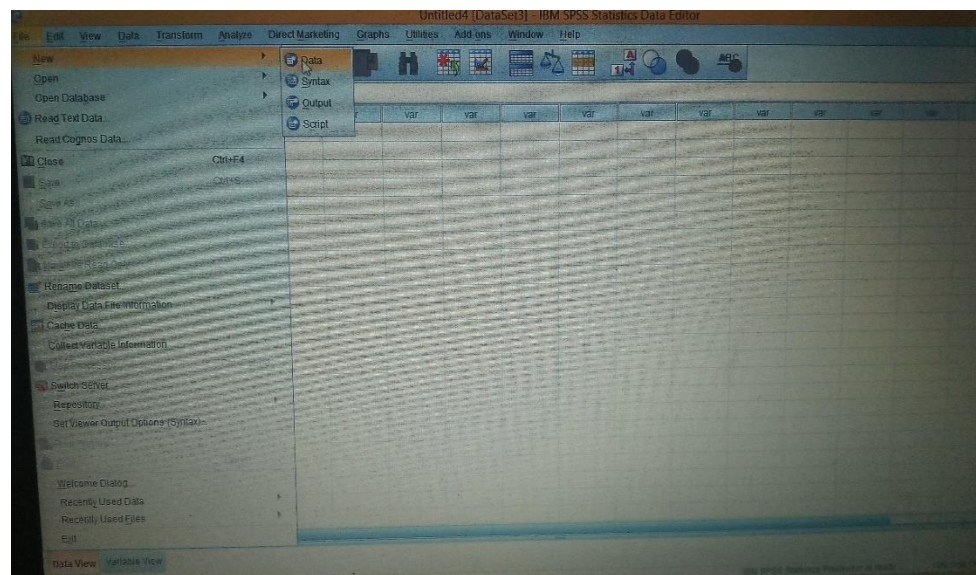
Untitled4 [DataSet3] - IBM SPSS Statistics Data Editor

File Edit View Data Transform Analyze Direct Marketing Graphs Utilities Add-ons Window Help

New
Open
Open Database
Read Text Data...
Read Cognos Data...
Close Ctrl+F4
Save Ctrl+S
Save As...
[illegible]
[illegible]
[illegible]
Rename Dataset...
Display Data File Information
Cache Data...
Collect Variable Information
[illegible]
Switch Server...
Repository
Set Viewer Output Options (Syntax)...
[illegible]
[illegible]
Welcome Dialog...
Recently Used Data
Recently Used Files
Exit

Data
Syntax
Output
Script

var var var var var var var var var var var

Data View Variable View

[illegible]